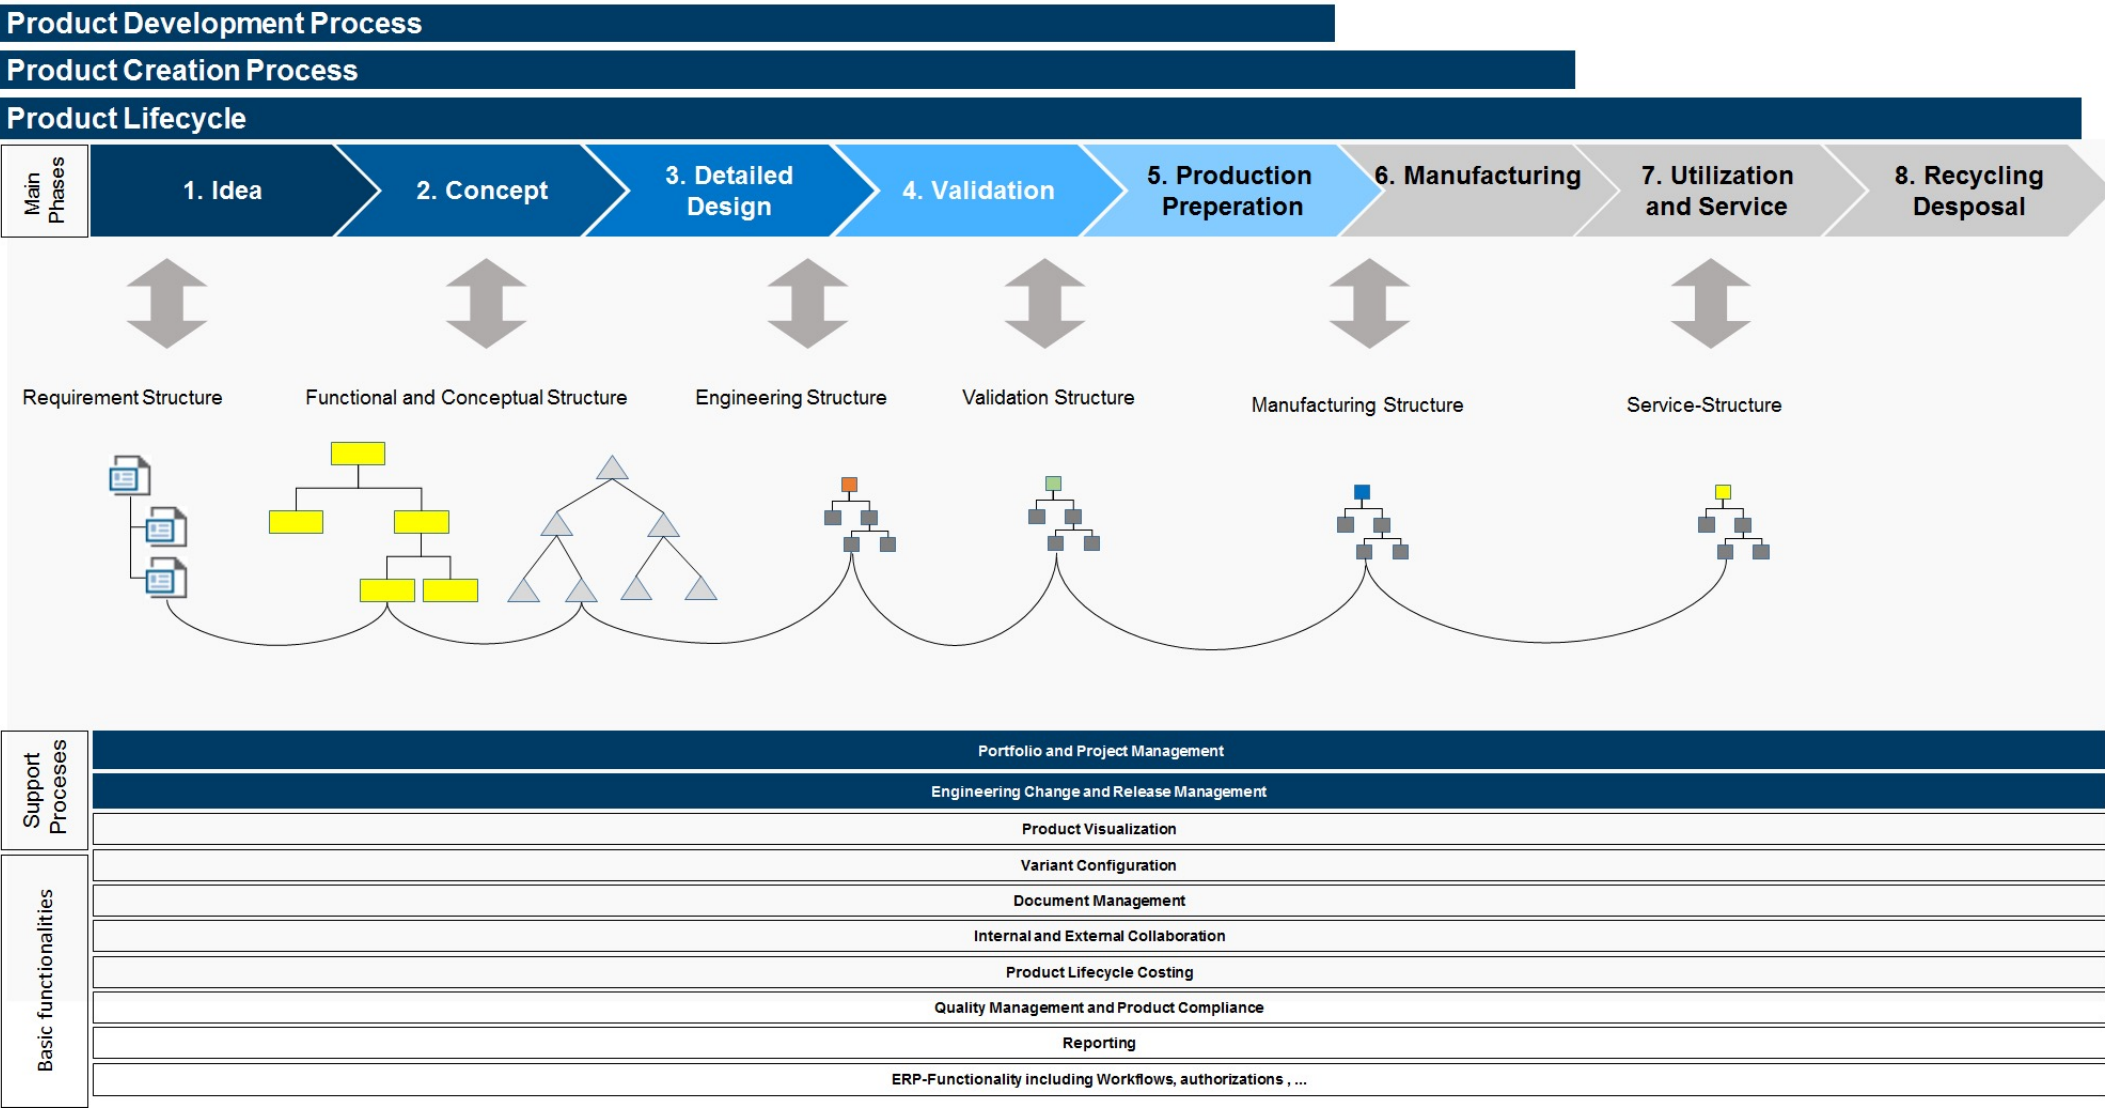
Product Development Process

Product Creation Process

Product Lifecycle

Main Phases

1. Idea

2. Concept

3. Detailed Design

4. Validation

5. Production Preperation

6. Manufacturing

7. Utilization and Service

8. Recycling Desposal

Requirement Structure

Functional and Conceptual Structure

Engineering Structure

Validation Structure

Manufacturing Structure

Service-Structure

Support Processes

Portfolio and Project Management

Engineering Change and Release Management

Product Visualization

Basic functionalities

Variant Configuration

Document Management

Internal and External Collaboration

Product Lifecycle Costing

Quality Management and Product Compliance

Reporting

ERP-Functionality including Workflows, authorizations , ...